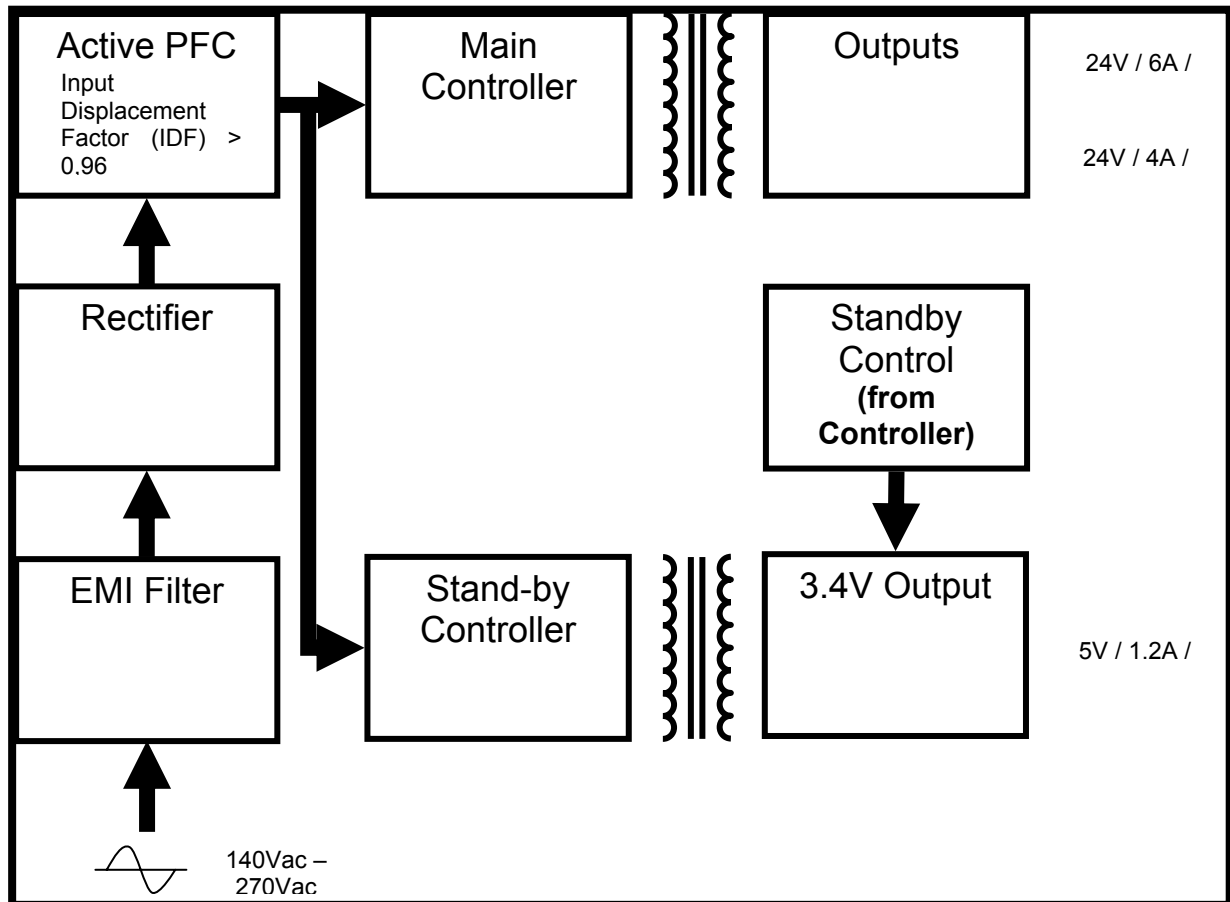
Active PFC
Input Displacement Factor (IDF) > 0.96

Main Controller

Outputs

24V / 6A /

24V / 4A /

Rectifier

Standby Control
**(from Controller)**

EMI Filter

Stand-by Controller

3.4V Output

5V / 1.2A /

140Vac – 270Vac